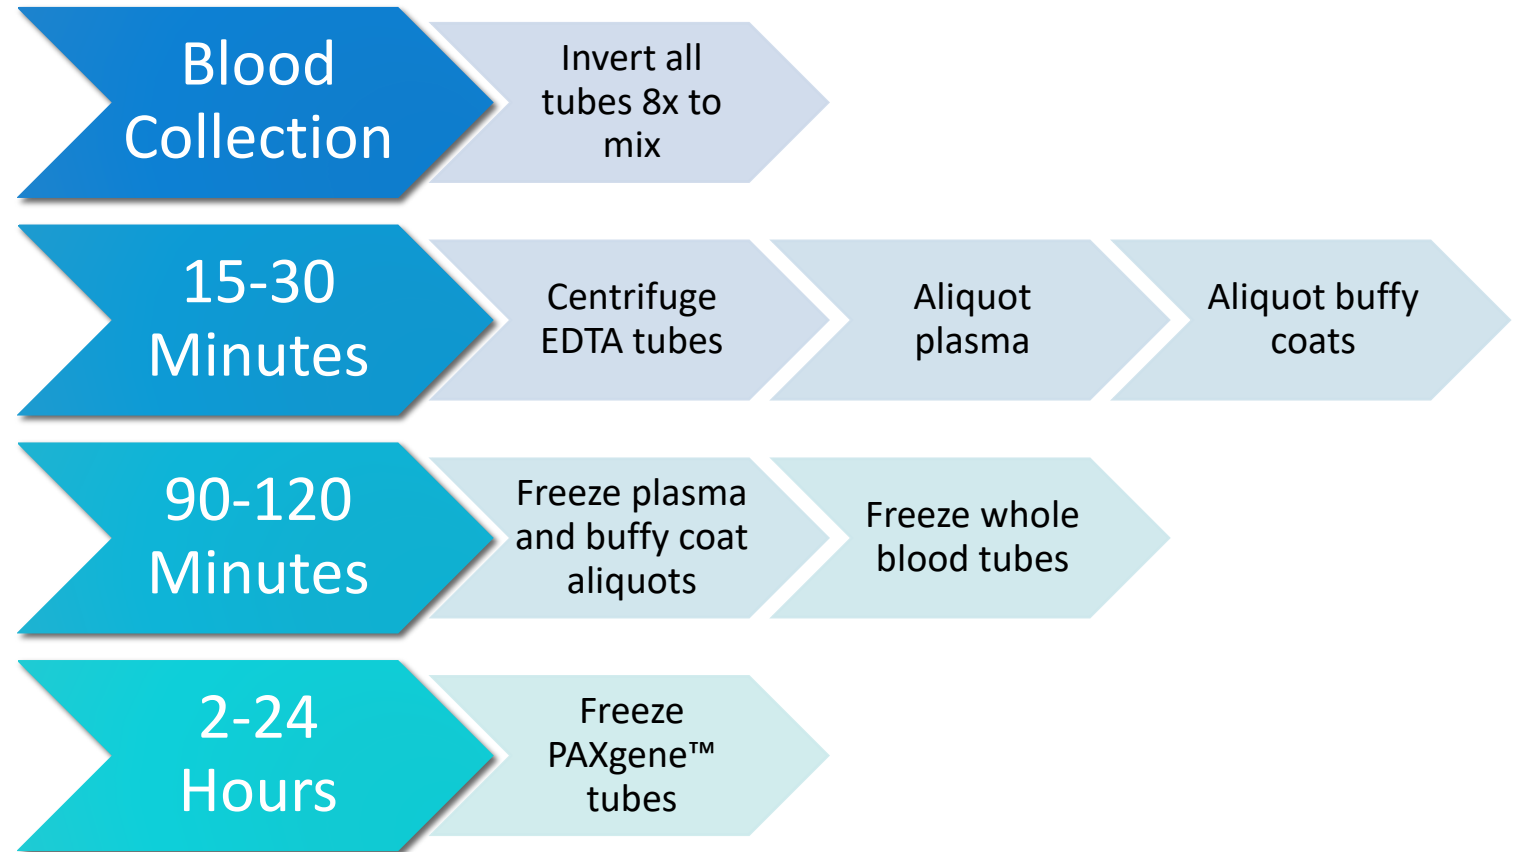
Blood Collection

Invert all tubes 8x to mix

15-30 Minutes

Centrifuge EDTA tubes

Aliquot plasma

Aliquot buffy coats

90-120 Minutes

Freeze plasma and buffy coat aliquots

Freeze whole blood tubes

2-24 Hours

Freeze PAXgene™ tubes